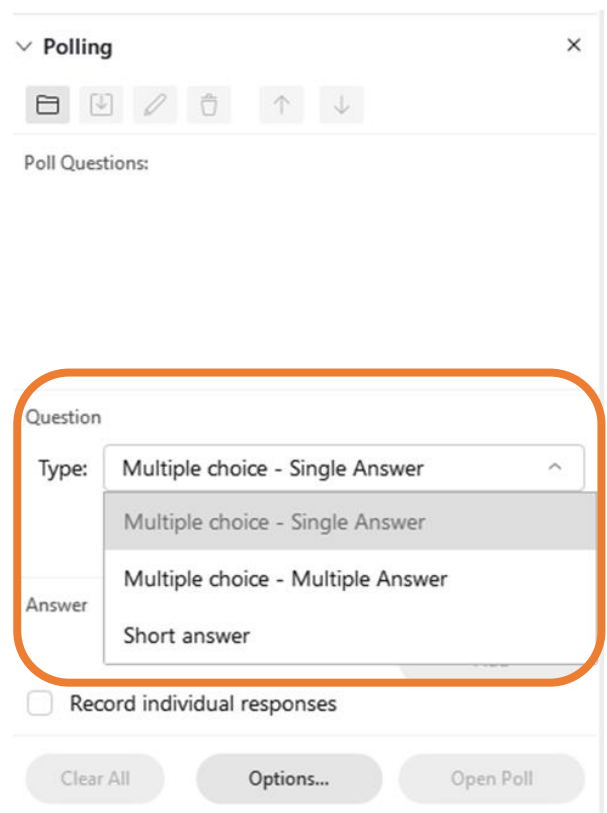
Polling
×

Poll Questions:

Question

Type: Multiple choice - Single Answer

Multiple choice - Single Answer

Multiple choice - Multiple Answer

Short answer

Answer

Record individual responses

Clear All

Options...

Open Poll